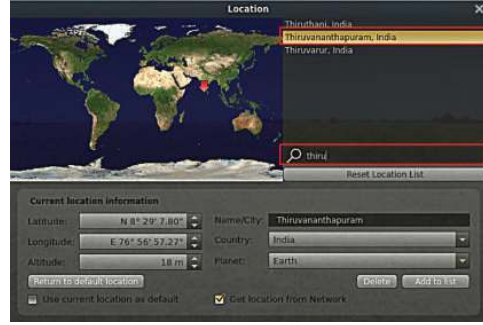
Location

Thiruthani, India
Thiruvananthapuram, India
Thiruvarur, India

thiru

Reset Location List

Current location information

Latitude: N 8° 29' 7.80"
Longitude: E 76° 56' 57.27"
Altitude: 18 m

Name/City: Thiruvananthapuram
Country: India
Planet: Earth

Return to default location
Delete
Add to list
Use current location as default
Get location from Network